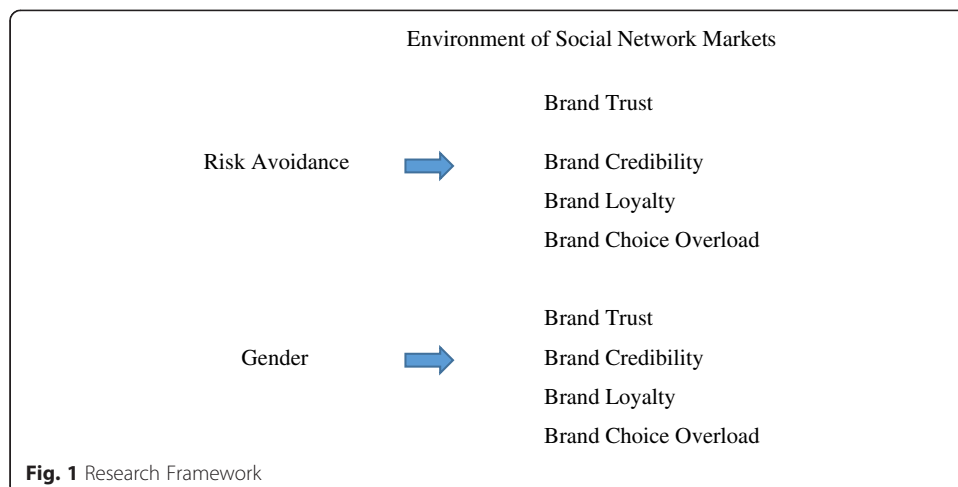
Environment of Social Network Markets

Brand Trust

Risk Avoidance

Brand Credibility

Brand Loyalty

Brand Choice Overload

Brand Trust

Gender

Brand Credibility

Brand Loyalty

Brand Choice Overload

**Fig. 1** Research Framework